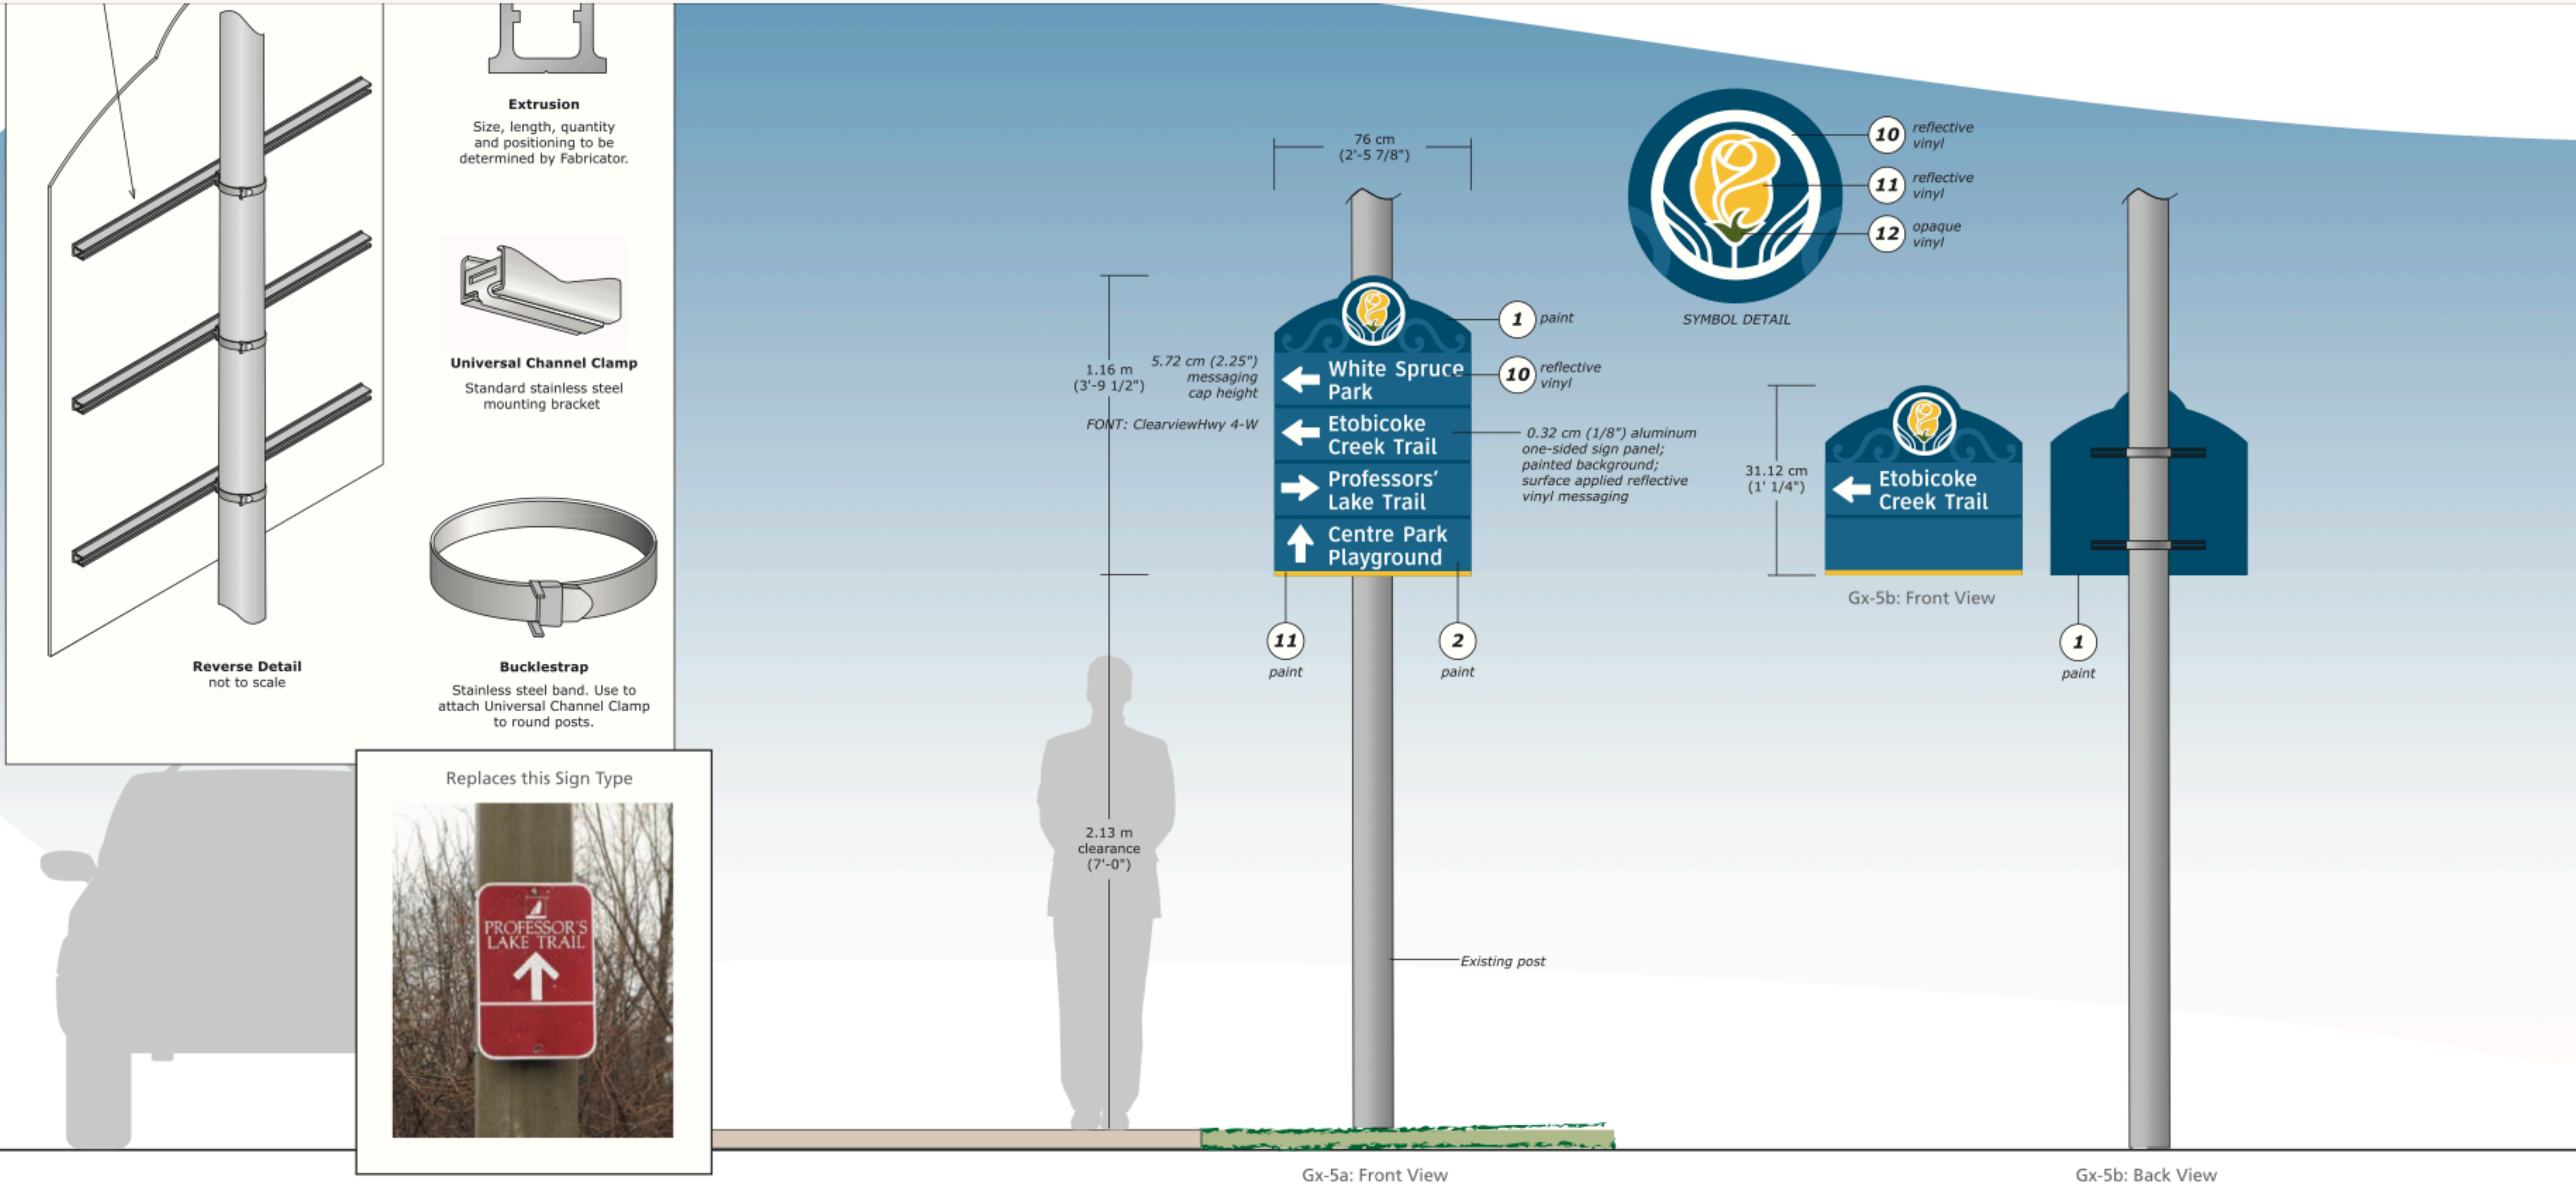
Extrusion
Size, length, quantity and positioning to be determined by Fabricator.

Universal Channel Clamp
Standard stainless steel mounting bracket

Reverse Detail
not to scale

Bucklestrap
Stainless steel band. Use to attach Universal Channel Clamp to round posts.

Replaces this Sign Type

PROFESSOR'S LAKE TRAIL

76 cm
(2'-5 7/8")

10 reflective vinyl
11 reflective vinyl
12 opaque vinyl

SYMBOL DETAIL

1 paint

1.16 m
(3'-9 1/2")

5.72 cm (2.25") messaging cap height

FONT: ClearviewHwy 4-W

White Spruce Park
10 reflective vinyl

Etobicoke Creek Trail
0.32 cm (1/8") aluminum one-sided sign panel; painted background; surface applied reflective vinyl messaging

Professors' Lake Trail

Centre Park Playground

31.12 cm
(1' 1/4")

Etobicoke Creek Trail

Gx-5b: Front View

11 paint
2 paint
1 paint

2.13 m
clearance
(7'-0")

Existing post

Gx-5a: Front View

Gx-5b: Back View